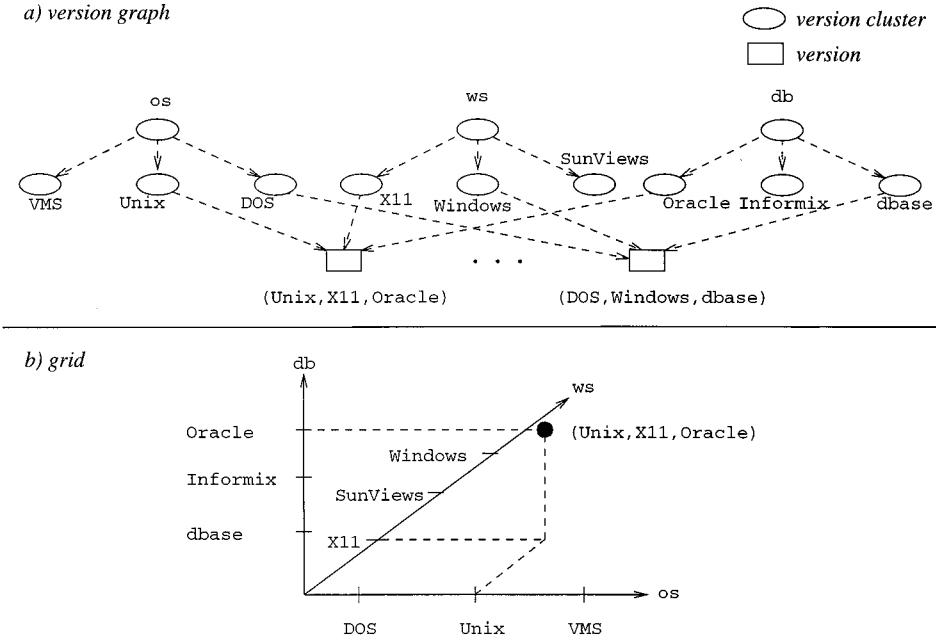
a) version graph

version cluster

version

os

ws

db

VMS

Unix

DOS

X11

Windows

SunViews

Oracle

Informix

dbase

. . .

(Unix,X11,Oracle)

(DOS,Windows,dbase)

b) grid

db

ws

Oracle

(Unix,X11,Oracle)

Windows

Informix

SunViews

dbase

X11

os

DOS

Unix

VMS